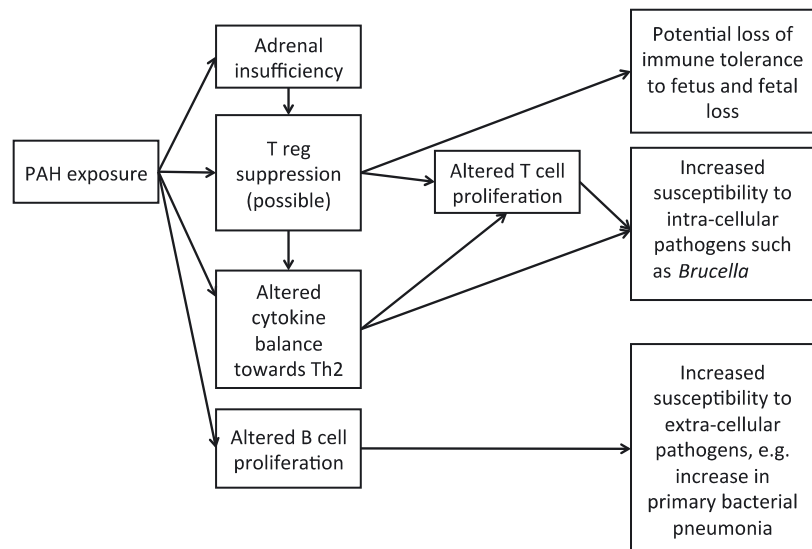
PAH exposure

Adrenal insufficiency

T reg suppression (possible)

Altered cytokine balance towards Th2

Altered B cell proliferation

Altered T cell proliferation

Potential loss of immune tolerance to fetus and fetal loss

Increased susceptibility to intra-cellular pathogens such as *Brucella*

Increased susceptibility to extra-cellular pathogens, e.g. increase in primary bacterial pneumonia